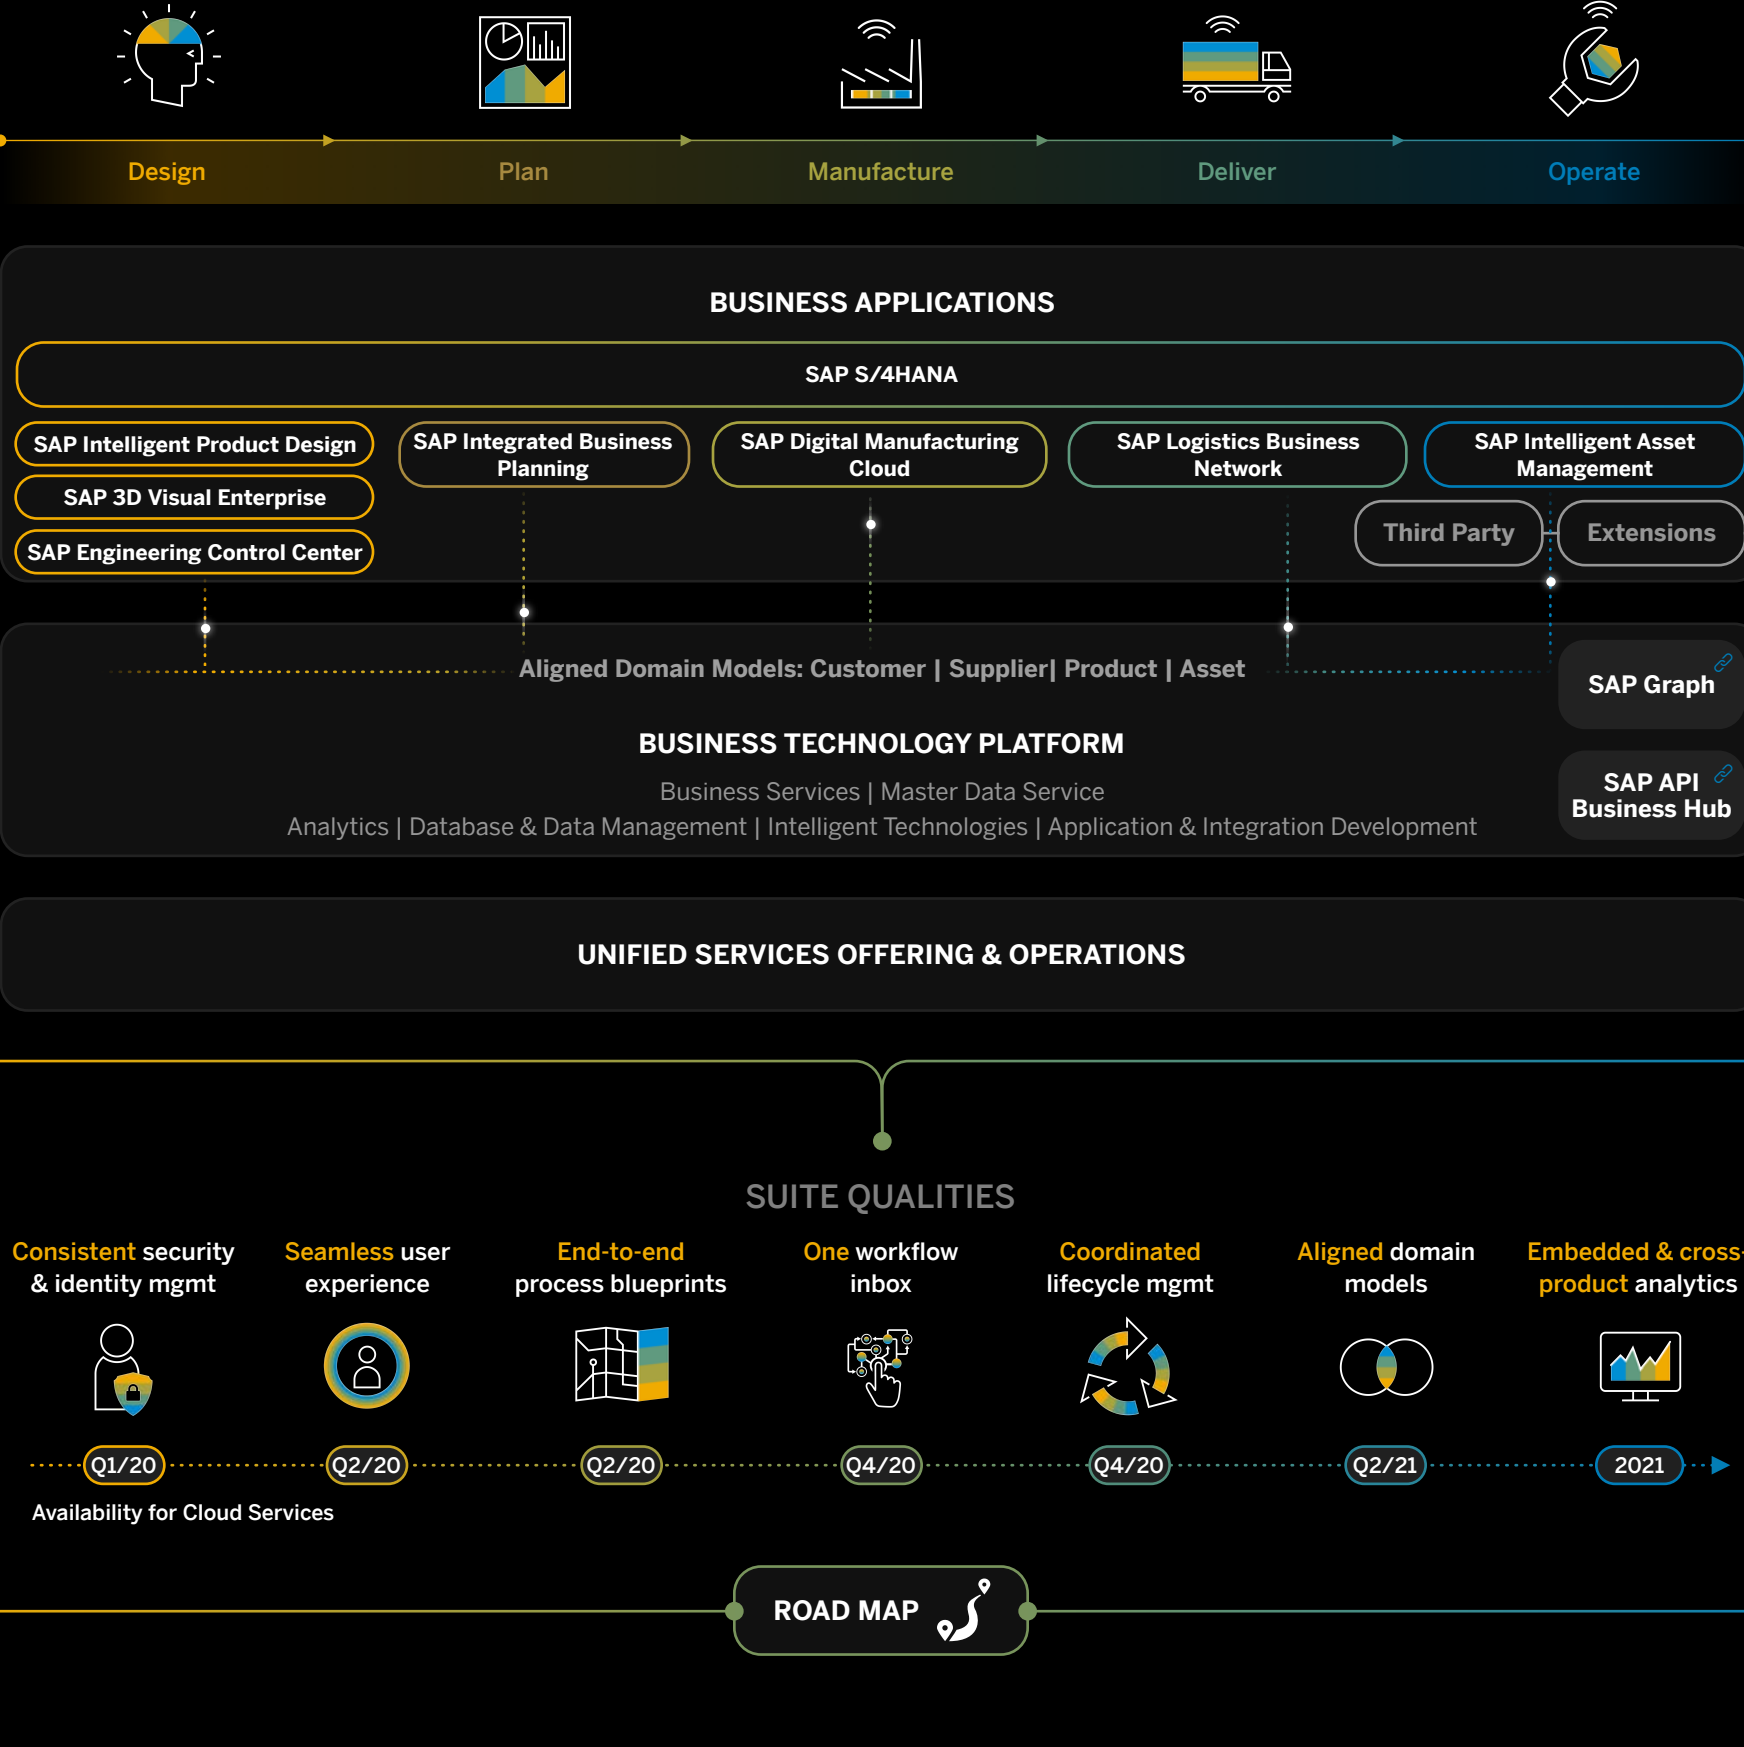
Design
Plan
Manufacture
Deliver
Operate

BUSINESS APPLICATIONS

SAP S/4HANA

SAP Intelligent Product Design
SAP 3D Visual Enterprise
SAP Engineering Control Center

SAP Integrated Business Planning

SAP Digital Manufacturing Cloud

SAP Logistics Business Network

SAP Intelligent Asset Management

Third Party
Extensions

Aligned Domain Models: Customer | Supplier| Product | Asset

SAP Graph

BUSINESS TECHNOLOGY PLATFORM

Business Services | Master Data Service
Analytics | Database & Data Management | Intelligent Technologies | Application & Integration Development

SAP API Business Hub

UNIFIED SERVICES OFFERING & OPERATIONS

SUITE QUALITIES

Consistent security & identity mgmt

Seamless user experience

End-to-end process blueprints

One workflow inbox

Coordinated lifecycle mgmt

Aligned domain models

Embedded & cross-product analytics

Q1/20
Q2/20
Q2/20
Q4/20
Q4/20
Q2/21
2021

Availability for Cloud Services

ROAD MAP